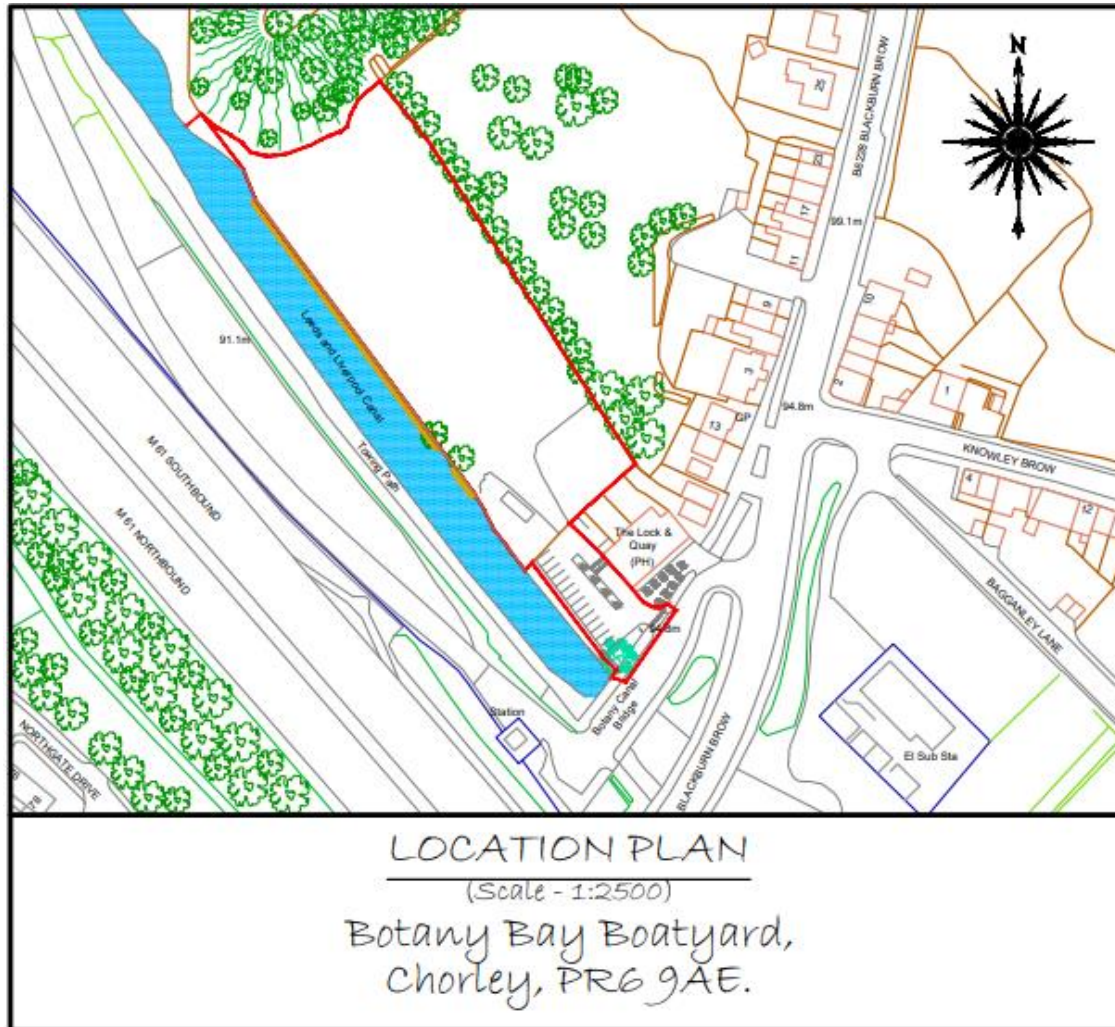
N

B6228 BLACKBURN BROW

25

23

17

99.1m

11

9

10

91.1m

Leeds and Liverpool Canal

3

2

1

GP

94.8m

13

KNOWLEY BROW

Towing Path

M 61 SOUTHBOUND

M 61 NORTHBOUND

4

12

The Lock & Quay (PH)

BAGGANLEY LANE

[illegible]m

Station

Botany Canal Bridge

BLACKBURN BROW

El Sub Sta

NORTHGATE DRIVE

LOCATION PLAN

(Scale - 1:2500)

Botany Bay Boatyard, Chorley, PR6 9AE.